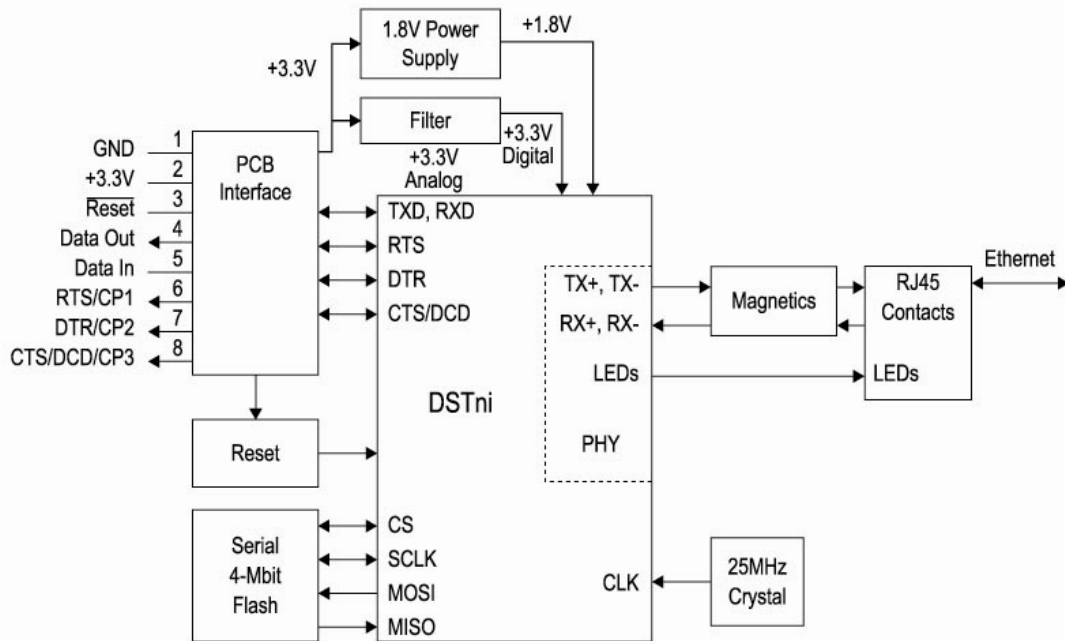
1.8V Power Supply
+1.8V
+3.3V
Filter
+3.3V Digital
+3.3V Analog
GND 1
+3.3V 2
$\overline{\text{Reset}}$ 3
Data Out 4
Data In 5
RTS/CP1 6
DTR/CP2 7
CTS/DCD/CP3 8
PCB Interface
TXD, RXD
RTS
DTR
CTS/DCD
TX+, TX-
RX+, RX-
LEDs
DSTni
PHY
Magnetics
RJ45 Contacts
LEDs
Ethernet
Reset
Serial 4-Mbit Flash
CS
SCLK
MOSI
MISO
CLK
25MHz Crystal